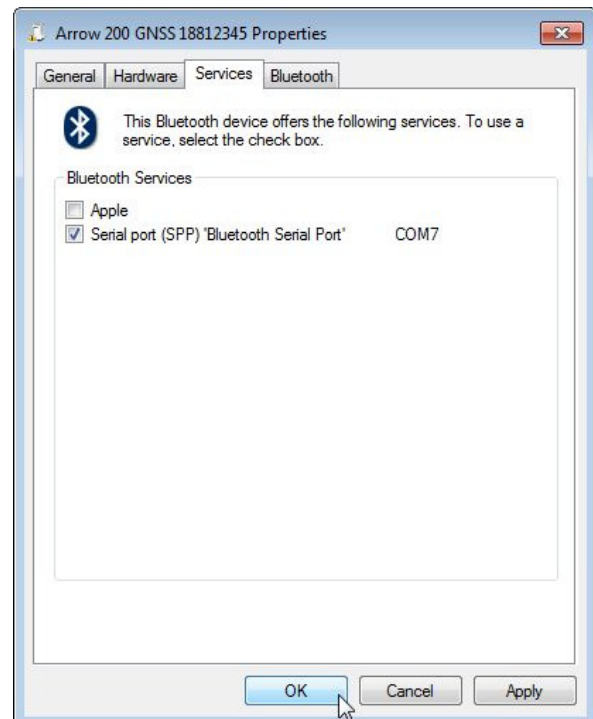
Arrow 200 GNSS 18812345 Properties

General Hardware Services Bluetooth

This Bluetooth device offers the following services. To use a service, select the check box.

Bluetooth Services

Apple

Serial port (SPP) 'Bluetooth Serial Port' COM7

OK Cancel Apply